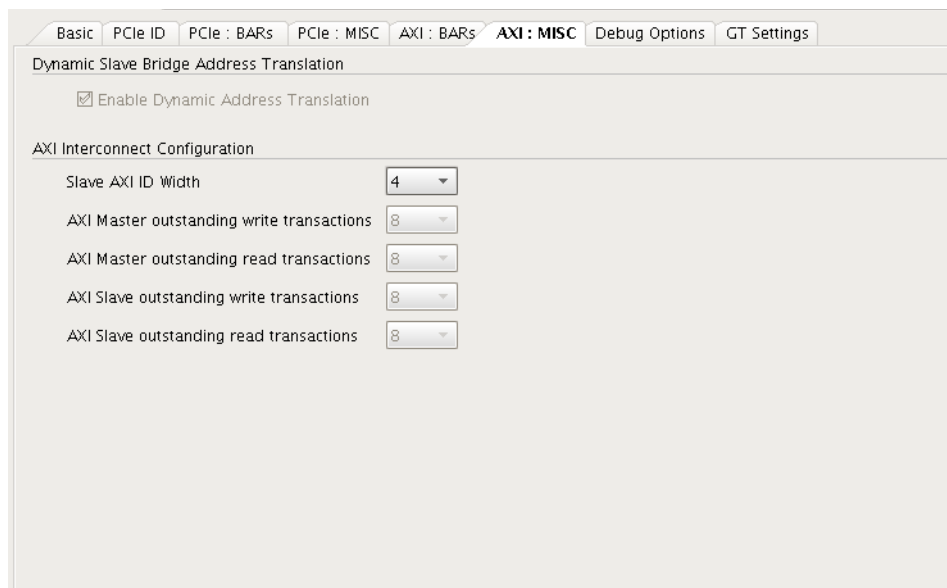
Basic | PCIe ID | PCIe : BARs | PCIe : MISC | AXI : BARs | AXI : MISC | Debug Options | GT Settings

Dynamic Slave Bridge Address Translation

Enable Dynamic Address Translation

AXI Interconnect Configuration

Slave AXI ID Width 4

AXI Master outstanding write transactions 8

AXI Master outstanding read transactions 8

AXI Slave outstanding write transactions 8

AXI Slave outstanding read transactions 8